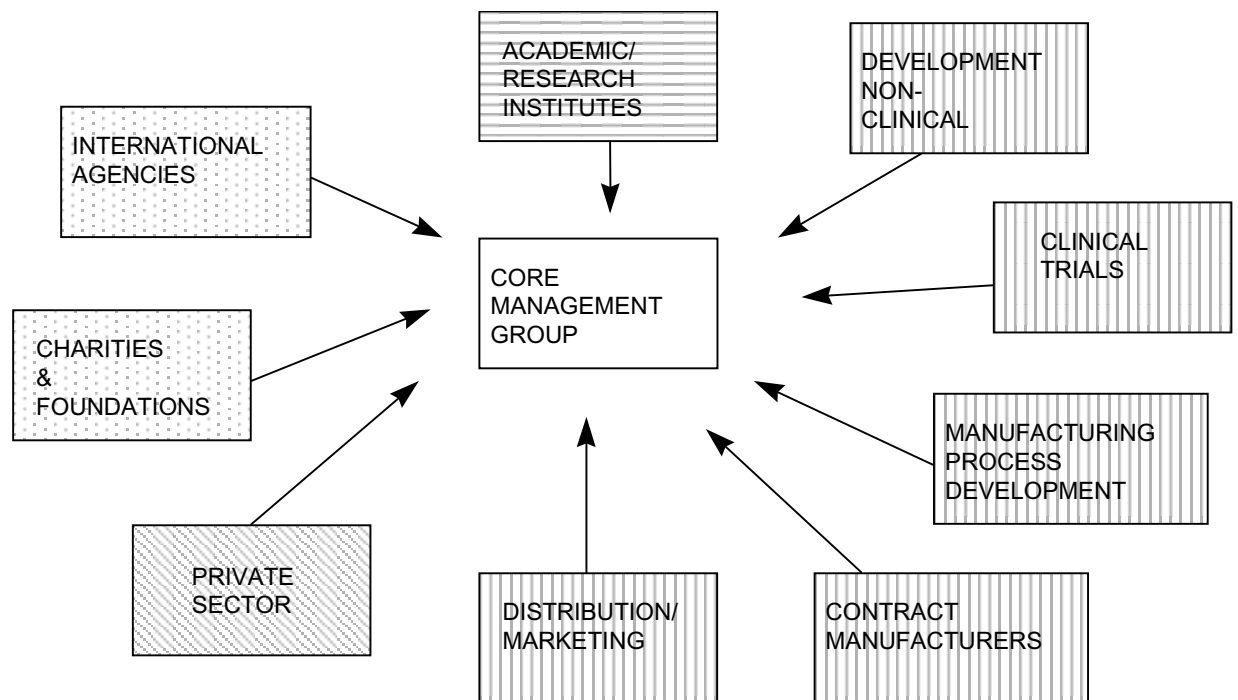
ACADEMIC/
RESEARCH
INSTITUTES

DEVELOPMENT
NON-
CLINICAL

INTERNATIONAL
AGENCIES

CLINICAL
TRIALS

CORE
MANAGEMENT
GROUP

CHARITIES
&
FOUNDATIONS

MANUFACTURING
PROCESS
DEVELOPMENT

PRIVATE
SECTOR

DISTRIBUTION/
MARKETING

CONTRACT
MANUFACTURERS